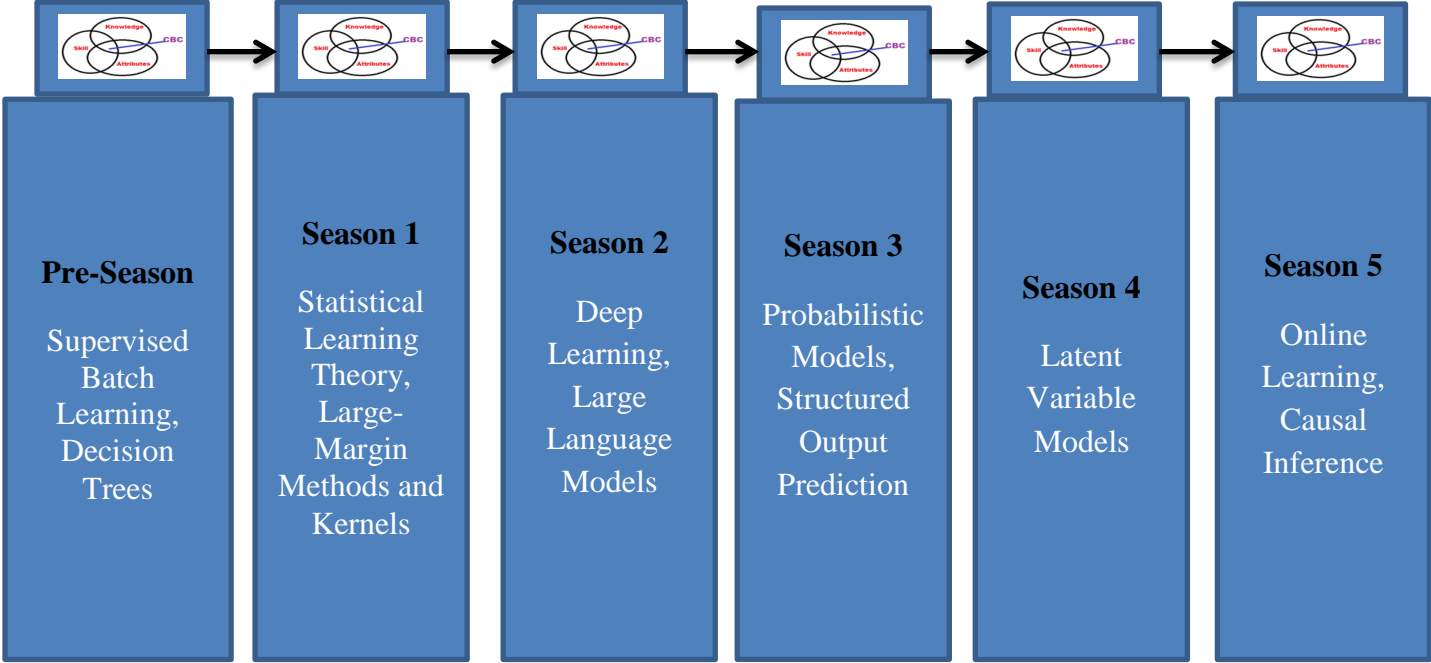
Knowledge
Skill
CBC
Attributes

Pre-Season

Supervised Batch Learning, Decision Trees

Knowledge
Skill
CBC
Attributes

Season 1

Statistical Learning Theory, Large-Margin Methods and Kernels

Knowledge
Skill
CBC
Attributes

Season 2

Deep Learning, Large Language Models

Knowledge
Skill
CBC
Attributes

Season 3

Probabilistic Models, Structured Output Prediction

Knowledge
Skill
CBC
Attributes

Season 4

Latent Variable Models

Knowledge
Skill
CBC
Attributes

Season 5

Online Learning, Causal Inference